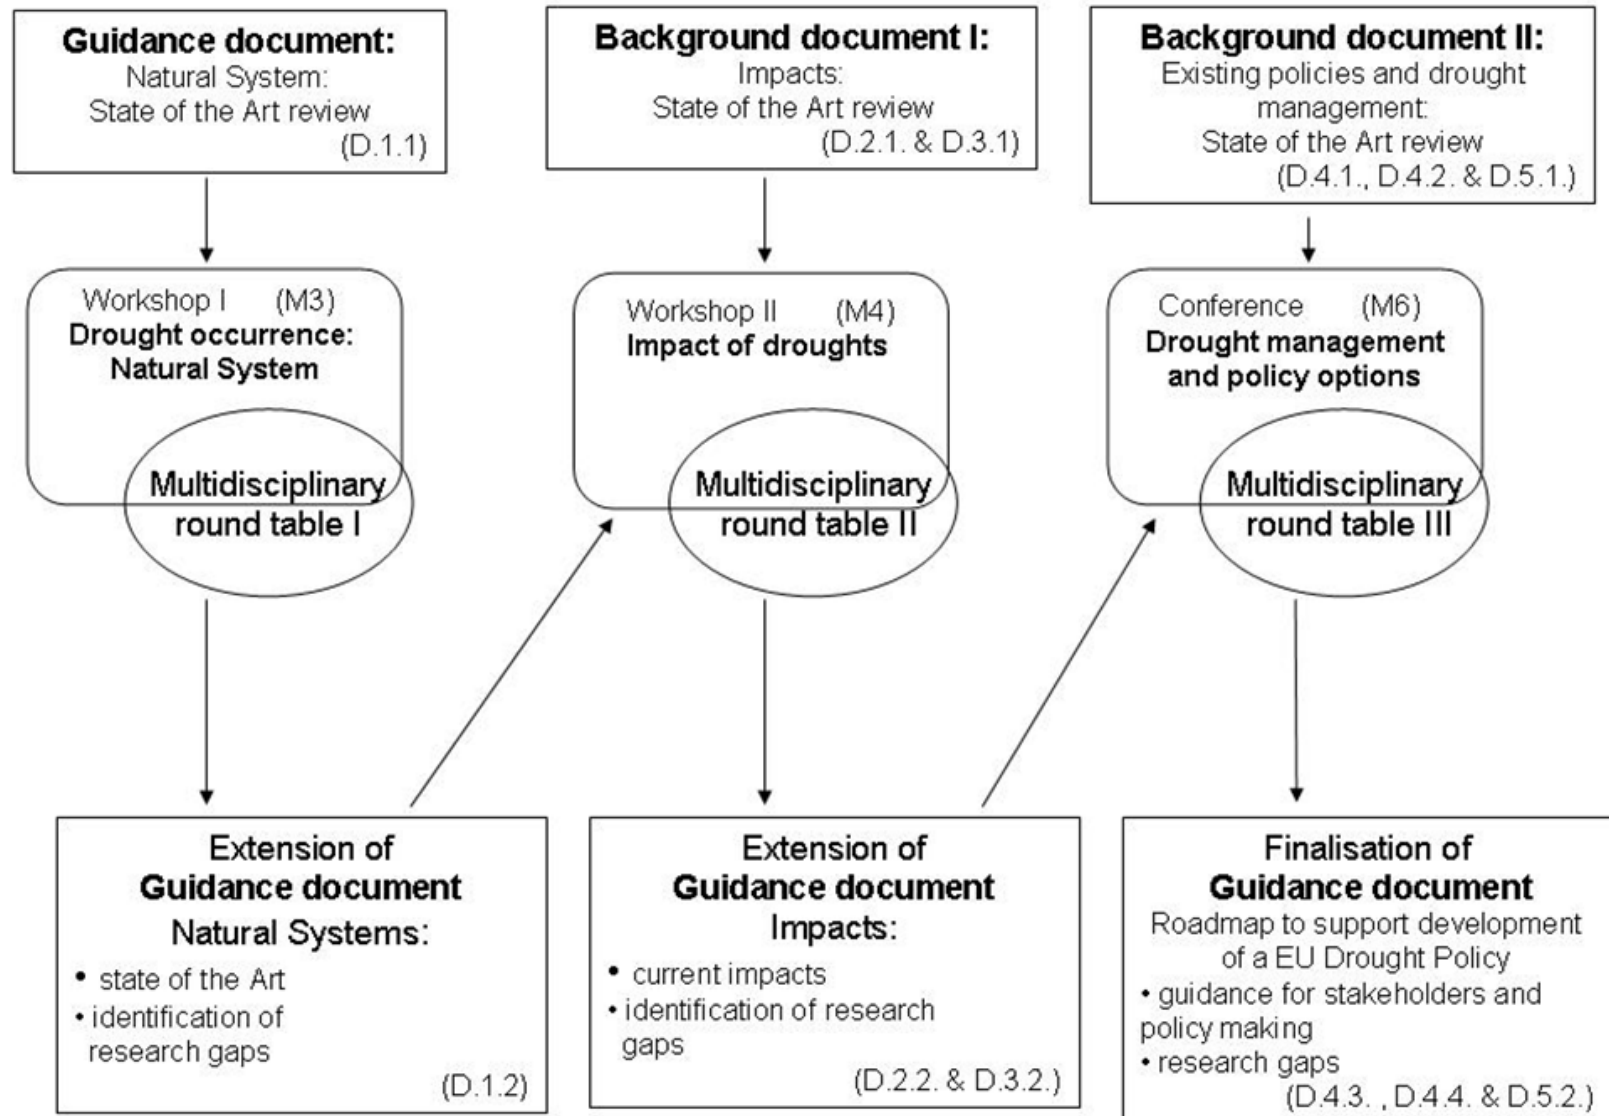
**Guidance document:**
Natural System:
State of the Art review
(D.1.1)

**Background document I:**
Impacts:
State of the Art review
(D.2.1. & D.3.1)

**Background document II:**
Existing policies and drought management:
State of the Art review
(D.4.1., D.4.2. & D.5.1.)

Workshop I (M3)
**Drought occurrence: Natural System**

Multidisciplinary round table I

Workshop II (M4)
**Impact of droughts**

Multidisciplinary round table II

Conference (M6)
**Drought management and policy options**

Multidisciplinary round table III

Extension of
**Guidance document**
Natural Systems:
• state of the Art
• identification of research gaps
(D.1.2)

Extension of
**Guidance document**
Impacts:
• current impacts
• identification of research gaps
(D.2.2. & D.3.2.)

Finalisation of
**Guidance document**
Roadmap to support development of a EU Drought Policy
• guidance for stakeholders and policy making
• research gaps
(D.4.3. , D.4.4. & D.5.2.)